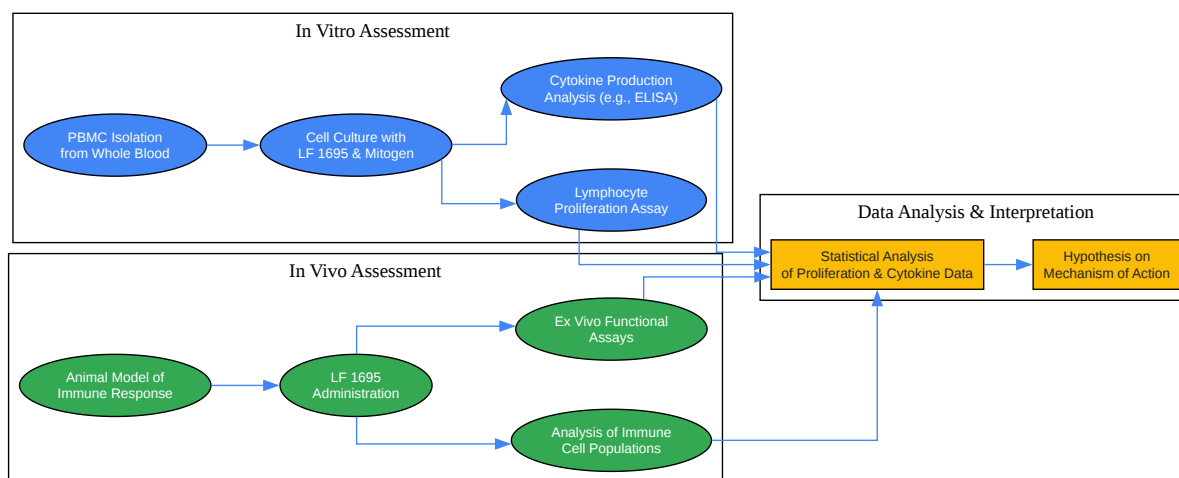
In Vitro Assessment

PBMC Isolation from Whole Blood

Cell Culture with LF 1695 & Mitogen

Cytokine Production Analysis (e.g., ELISA)

Lymphocyte Proliferation Assay

In Vivo Assessment

Animal Model of Immune Response

LF 1695 Administration

Ex Vivo Functional Assays

Analysis of Immune Cell Populations

Data Analysis & Interpretation

Statistical Analysis of Proliferation & Cytokine Data

Hypothesis on Mechanism of Action